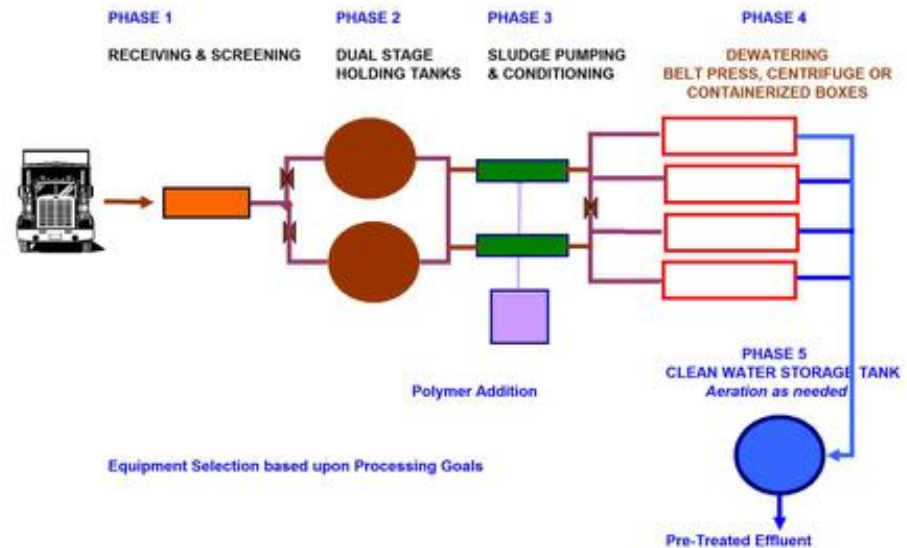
PHASE 1

RECEIVING & SCREENING

PHASE 2

DUAL STAGE HOLDING TANKS

PHASE 3

SLUDGE PUMPING & CONDITIONING

PHASE 4

DEWATERING
BELT PRESS, CENTRIFUGE OR CONTAINERIZED BOXES

PHASE 5
CLEAN WATER STORAGE TANK
Aeration as needed

Polymer Addition

Equipment Selection based upon Processing Goals

Pre-Treated Effluent